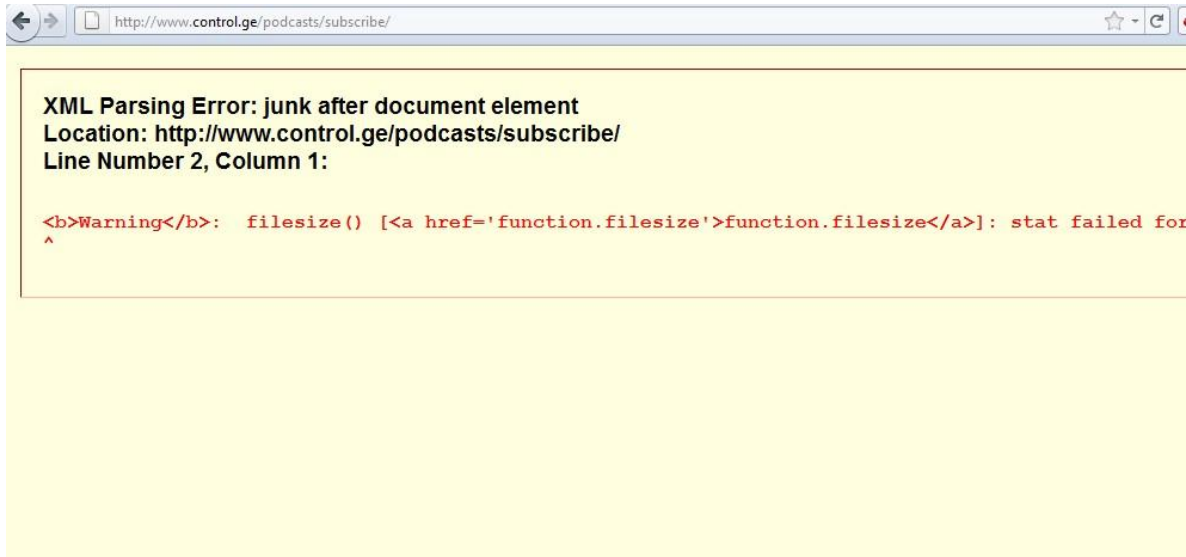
http://www.control.ge/podcasts/subscribe/

XML Parsing Error: junk after document element
Location: http://www.control.ge/podcasts/subscribe/
Line Number 2, Column 1:

<b>Warning</b>: filesize() [<a href='function.filesize'>function.filesize</a>]: stat failed for
^